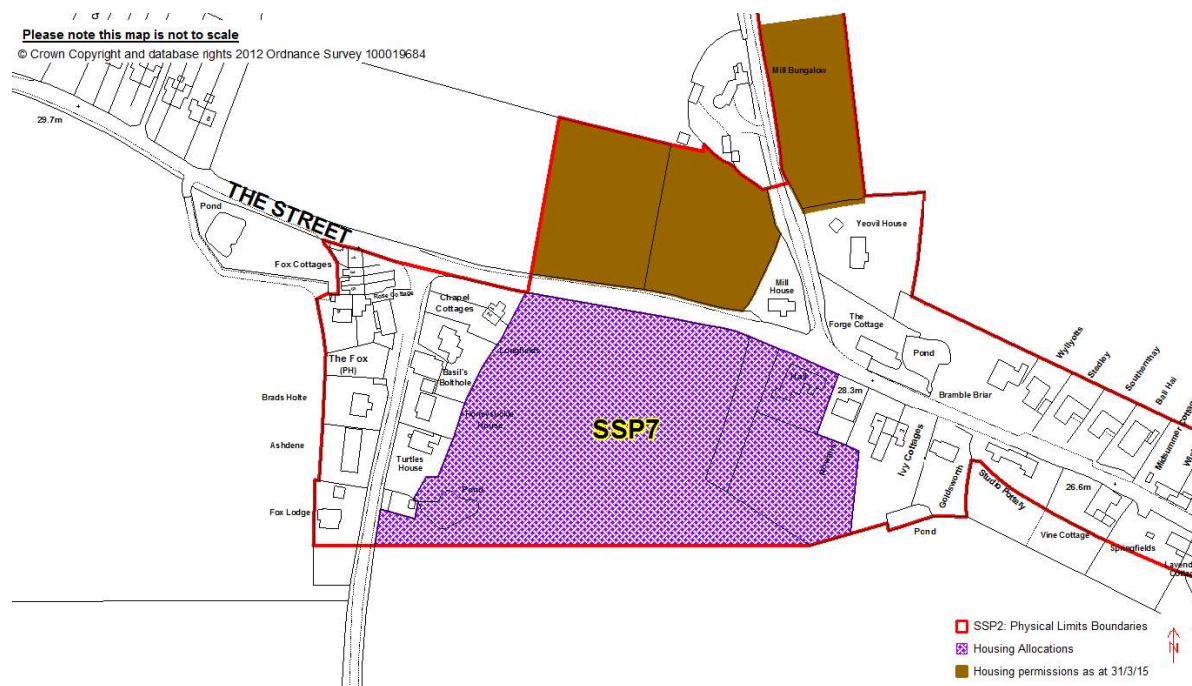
Please note this map is not to scale
© Crown Copyright and database rights 2012 Ordnance Survey 100019684

29.7m
THE STREET
Pond
Fox Cottages
Rose Cottage
Chapel Cottages
Longfields
The Fox (PH)
Basil's Bolthole
Brads Holte
Honeysuckle House
Ashdene
Turtles House
Pond
Fox Lodge
SSP7
Mill Bungalow
Yeovil House
Mill House
The Forge Cottage
Pond
Bramble Briar
28.3m
Mill
Ivy Cottages
Goldsworth
Studio Pottery
Pond
Wyllyotts
Stedley
Southernway
Bali Hai
Midsummer
26.6m
Vine Cottage
Springfields
Lavend
N
SSP2: Physical Limits Boundaries
Housing Allocations
Housing permissions as at 31/3/15